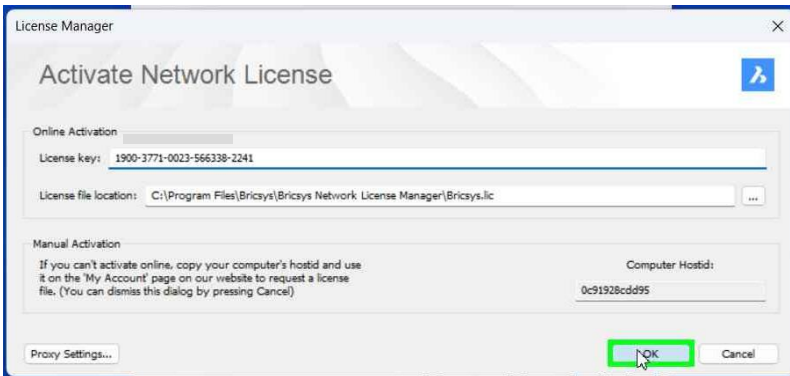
License Manager

Activate Network License

Online Activation

License key: 1900-3771-0023-566338-2241

License file location: C:\Program Files\Bricsys\Bricsys Network License Manager\Bricsys.lic

...

Manual Activation

If you can't activate online, copy your computer's hostid and use it on the 'My Account' page on our website to request a license file. (You can dismiss this dialog by pressing Cancel)

Computer Hostid:

0c91928cdd95

Proxy Settings...

OK

Cancel